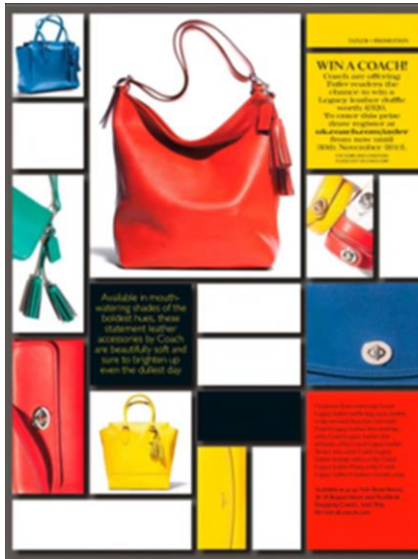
TATLER • PROMOTION

WIN A COACH!
Coach are offering Tatler readers the chance to win a Legacy leather duffle worth £920. To enter this prize draw register at uk.coach.com/tatler from now until 30th November 2013.

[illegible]

Available in mouth-watering shades of the boldest hues, these statement leather accessories by Coach are beautifully soft and sure to brighten up even the dullest day

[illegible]

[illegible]